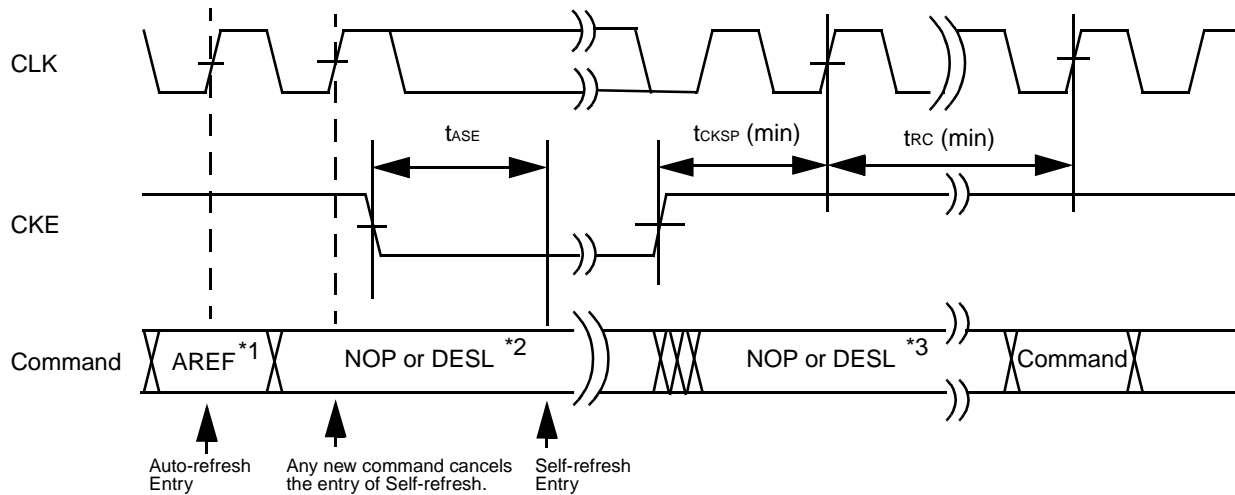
CLK

$t_{ASE}$

$t_{CKSP}$ (min)

$t_{RC}$ (min)

CKE

Command

AREF $^{*1}$

NOP or DESL $^{*2}$

NOP or DESL $^{*3}$

Command

Auto-refresh Entry

Any new command cancels the entry of Self-refresh.

Self-refresh Entry